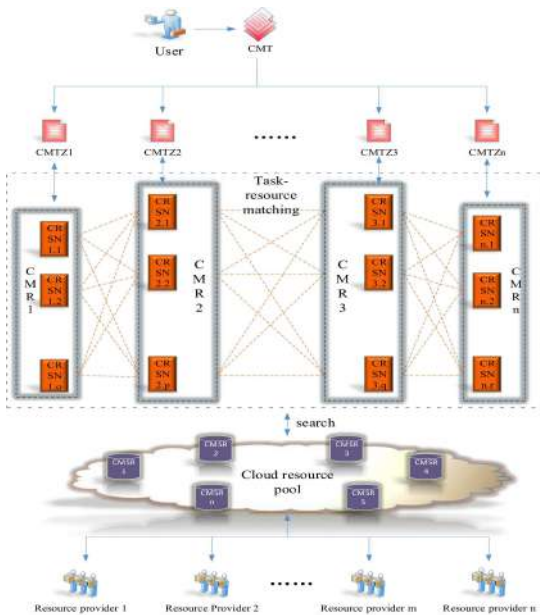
User

CMT

CMTZ1

CMTZ2

......

CMTZ3

CMTZn

Task-resource matching

CMR 1

CR SN 1.1

CR SN 1.2

CR SN 1.o

CR SN 2.1

CR SN 2.2

CR SN 2.p

CMR 2

CMR 3

CR SN 3.1

CR SN 3.2

CR SN 3.q

CR SN n.1

CR SN n.2

CR SN n.r

CMR n

search

CMSR 1

CMSR 2

CMSR 3

CMSR 4

Cloud resource pool

CMSR n

CMSR 5

Resource provider 1

Resource Provider 2

......

Resource provider m

Resource provider n